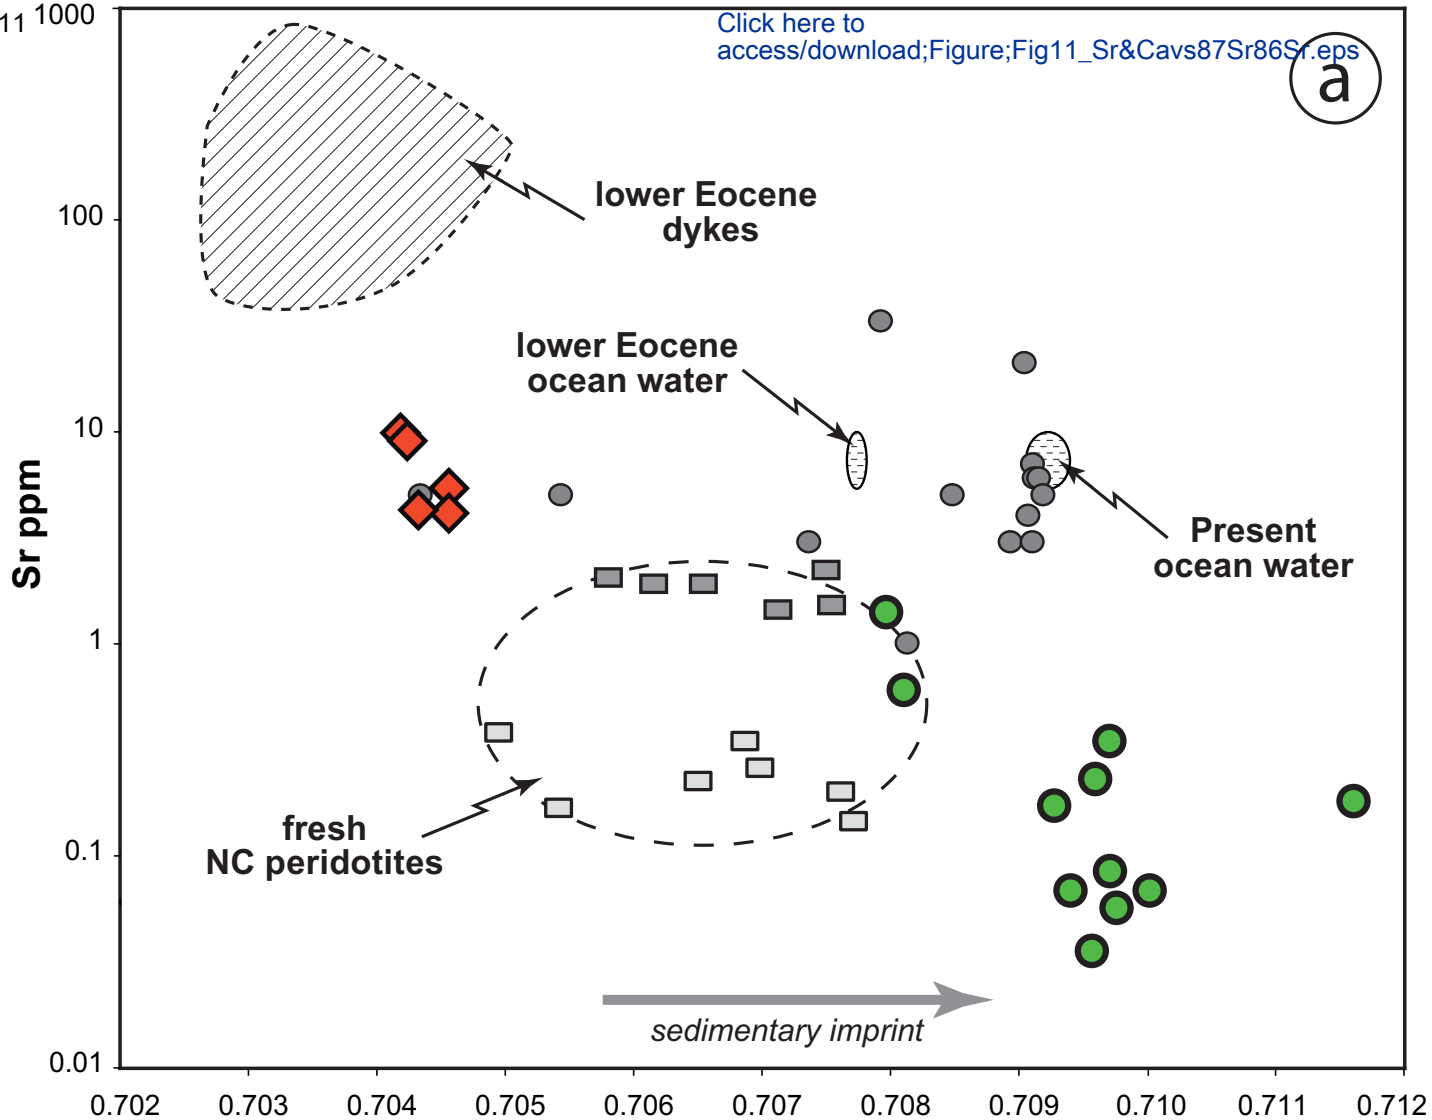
11 1000

Click here to access/download;Figure;Fig11_Sr&Cavs87Sr86Sr.eps

a

lower Eocene dykes

100

lower Eocene ocean water

10

Present ocean water

Sr ppm

1

fresh NC peridotites

0.1

sedimentary imprint

0.01

0.702 0.703 0.704 0.705 0.706 0.707 0.708 0.709 0.710 0.711 0.712